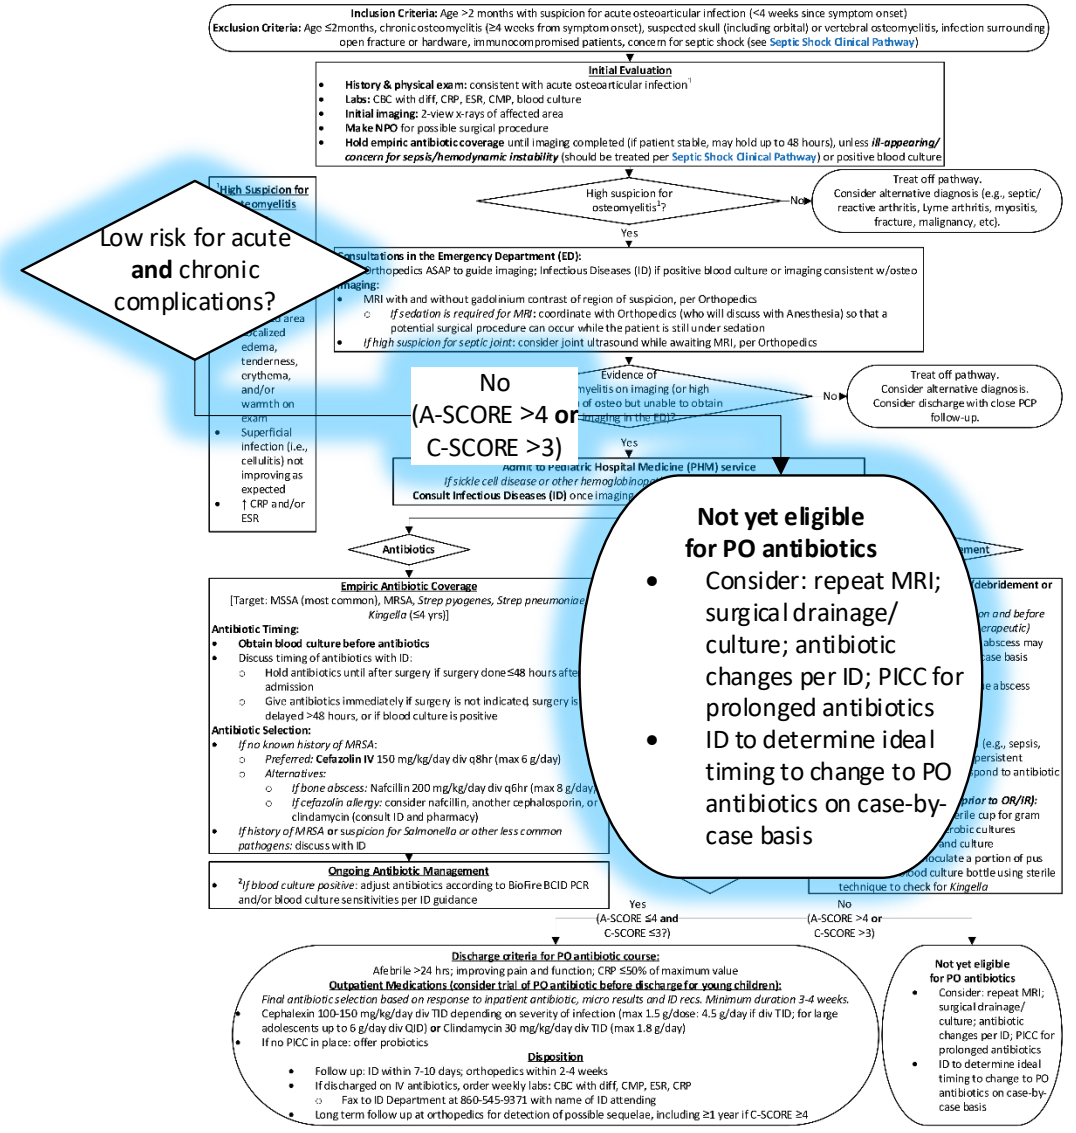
**Inclusion Criteria:** Age >2 months with suspicion for acute osteoarticular infection (<4 weeks since symptom onset)
**Exclusion Criteria:** Age ≤2months, chronic osteomyelitis (≥4 weeks from symptom onset), suspected skull (including orbital) or vertebral osteomyelitis, infection surrounding open fracture or hardware, immunocompromised patients, concern for septic shock (see Septic Shock Clinical Pathway)

**Initial Evaluation**
- **History & physical exam:** consistent with acute osteoarticular infection$^1$
- **Labs:** CBC with diff, CRP, ESR, CMP, blood culture
- **Initial imaging:** 2-view x-rays of affected area
- **Make NPO** for possible surgical procedure
- **Hold empiric antibiotic coverage** until imaging completed (if patient stable, may hold up to 48 hours), unless *ill-appearing/ concern for sepsis/hemodynamic instability* (should be treated per Septic Shock Clinical Pathway) or positive blood culture

$^1$High Suspicion for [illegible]steomyelitis

Low risk for acute **and** chronic complications?

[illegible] area localized edema, tenderness, erythema, and/or warmth on exam
- Superficial infection (i.e., cellulitis) not improving as expected
- ↑ CRP and/or ESR

High suspicion for osteomyelitis$^1$?

No

Treat off pathway.
Consider alternative diagnosis (e.g., septic/ reactive arthritis, Lyme arthritis, myositis, fracture, malignancy, etc).

Yes

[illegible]onsultations in the Emergency Department (ED):
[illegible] Orthopedics ASAP to guide imaging; Infectious Diseases (ID) if positive blood culture or imaging consistent w/osteo
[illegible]maging:
- MRI with and without gadolinium contrast of region of suspicion, per Orthopedics
  - *If sedation is required for MRI:* coordinate with Orthopedics (who will discuss with Anesthesia) so that a potential surgical procedure can occur while the patient is still under sedation
- *If high suspicion for septic joint:* consider joint ultrasound while awaiting MRI, per Orthopedics

Evidence of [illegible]myelitis on imaging (or high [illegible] of osteo but unable to obtain imaging in the ED)?

No
(A-SCORE >4 **or** C-SCORE >3)

No

Treat off pathway.
Consider alternative diagnosis.
Consider discharge with close PCP follow-up.

Yes

Admit to Pediatric Hospital Medicine (PHM) service
*If sickle cell disease or other hemoglobinop*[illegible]
**Consult Infectious Diseases (ID)** once imaging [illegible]

**Not yet eligible for PO antibiotics**
- Consider: repeat MRI; surgical drainage/ culture; antibiotic changes per ID; PICC for prolonged antibiotics
- ID to determine ideal timing to change to PO antibiotics on case-by-case basis

Antibiotics

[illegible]ment

**Empiric Antibiotic Coverage**
[Target: MSSA (most common), MRSA, *Strep pyogenes, Strep pneumoniae* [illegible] *Kingella* (≤4 yrs)]
**Antibiotic Timing:**
- **Obtain blood culture before antibiotics**
- Discuss timing of antibiotics with ID:
  - Hold antibiotics until after surgery if surgery done≤48 hours after admission
  - Give antibiotics immediately if surgery is not indicated, surgery is delayed >48 hours, or if blood culture is positive
**Antibiotic Selection:**
- *If no known history of MRSA:*
  - *Preferred:* **Cefazolin IV** 150 mg/kg/day div q8hr (max 6 g/day)
  - *Alternatives:*
    - *If bone abscess:* Nafcillin 200 mg/kg/day div q6hr (max 8 g/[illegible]
    - *If cefazolin allergy:* consider nafcillin, another cephalosporin, or clindamycin (consult ID and pharmacy)
- *If history of MRSA* **or** *suspicion for Salmonella or other less common pathogens:* discuss with ID

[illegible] debridement or
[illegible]on and before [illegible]erapeutic)
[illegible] abscess may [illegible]ase basis
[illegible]e abscess
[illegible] (e.g., sepsis, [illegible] persistent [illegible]spond to antibiotic
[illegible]prior to OR/IR):
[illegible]erile cup for gram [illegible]erobic cultures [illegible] and culture
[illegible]oculate a portion of pus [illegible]lood culture bottle using sterile technique to check for *Kingella*

**Ongoing Antibiotic Management**
- $^2$*If blood culture positive:* adjust antibiotics according to BioFire BCID PCR and/or blood culture sensitivities per ID guidance

Yes
(A-SCORE ≤4 and C-SCORE ≤3?)

No
(A-SCORE >4 or C-SCORE >3)

**Discharge criteria for PO antibiotic course:**
Afebrile >24 hrs; improving pain and function; CRP ≤50% of maximum value
**Outpatient Medications (consider trial of PO antibiotic before discharge for young children):**
*Final antibiotic selection based on response to inpatient antibiotic, micro results and ID recs. Minimum duration 3-4 weeks.*
- Cephalexin 100-150 mg/kg/day div TID depending on severity of infection (max 1.5 g/dose: 4.5 g/day if div TID; for large adolescents up to 6 g/day div QID) **or** Clindamycin 30 mg/kg/day div TID (max 1.8 g/day)
- If no PICC in place: offer probiotics
**Disposition**
- Follow up: ID within 7-10 days; orthopedics within 2-4 weeks
- If discharged on IV antibiotics, order weekly labs: CBC with diff, CMP, ESR, CRP
  - Fax to ID Department at 860-545-9371 with name of ID attending
- Long term follow up at orthopedics for detection of possible sequelae, including ≥1 year if C-SCORE ≥4

**Not yet eligible for PO antibiotics**
- Consider: repeat MRI; surgical drainage/ culture; antibiotic changes per ID; PICC for prolonged antibiotics
- ID to determine ideal timing to change to PO antibiotics on case-by-case basis